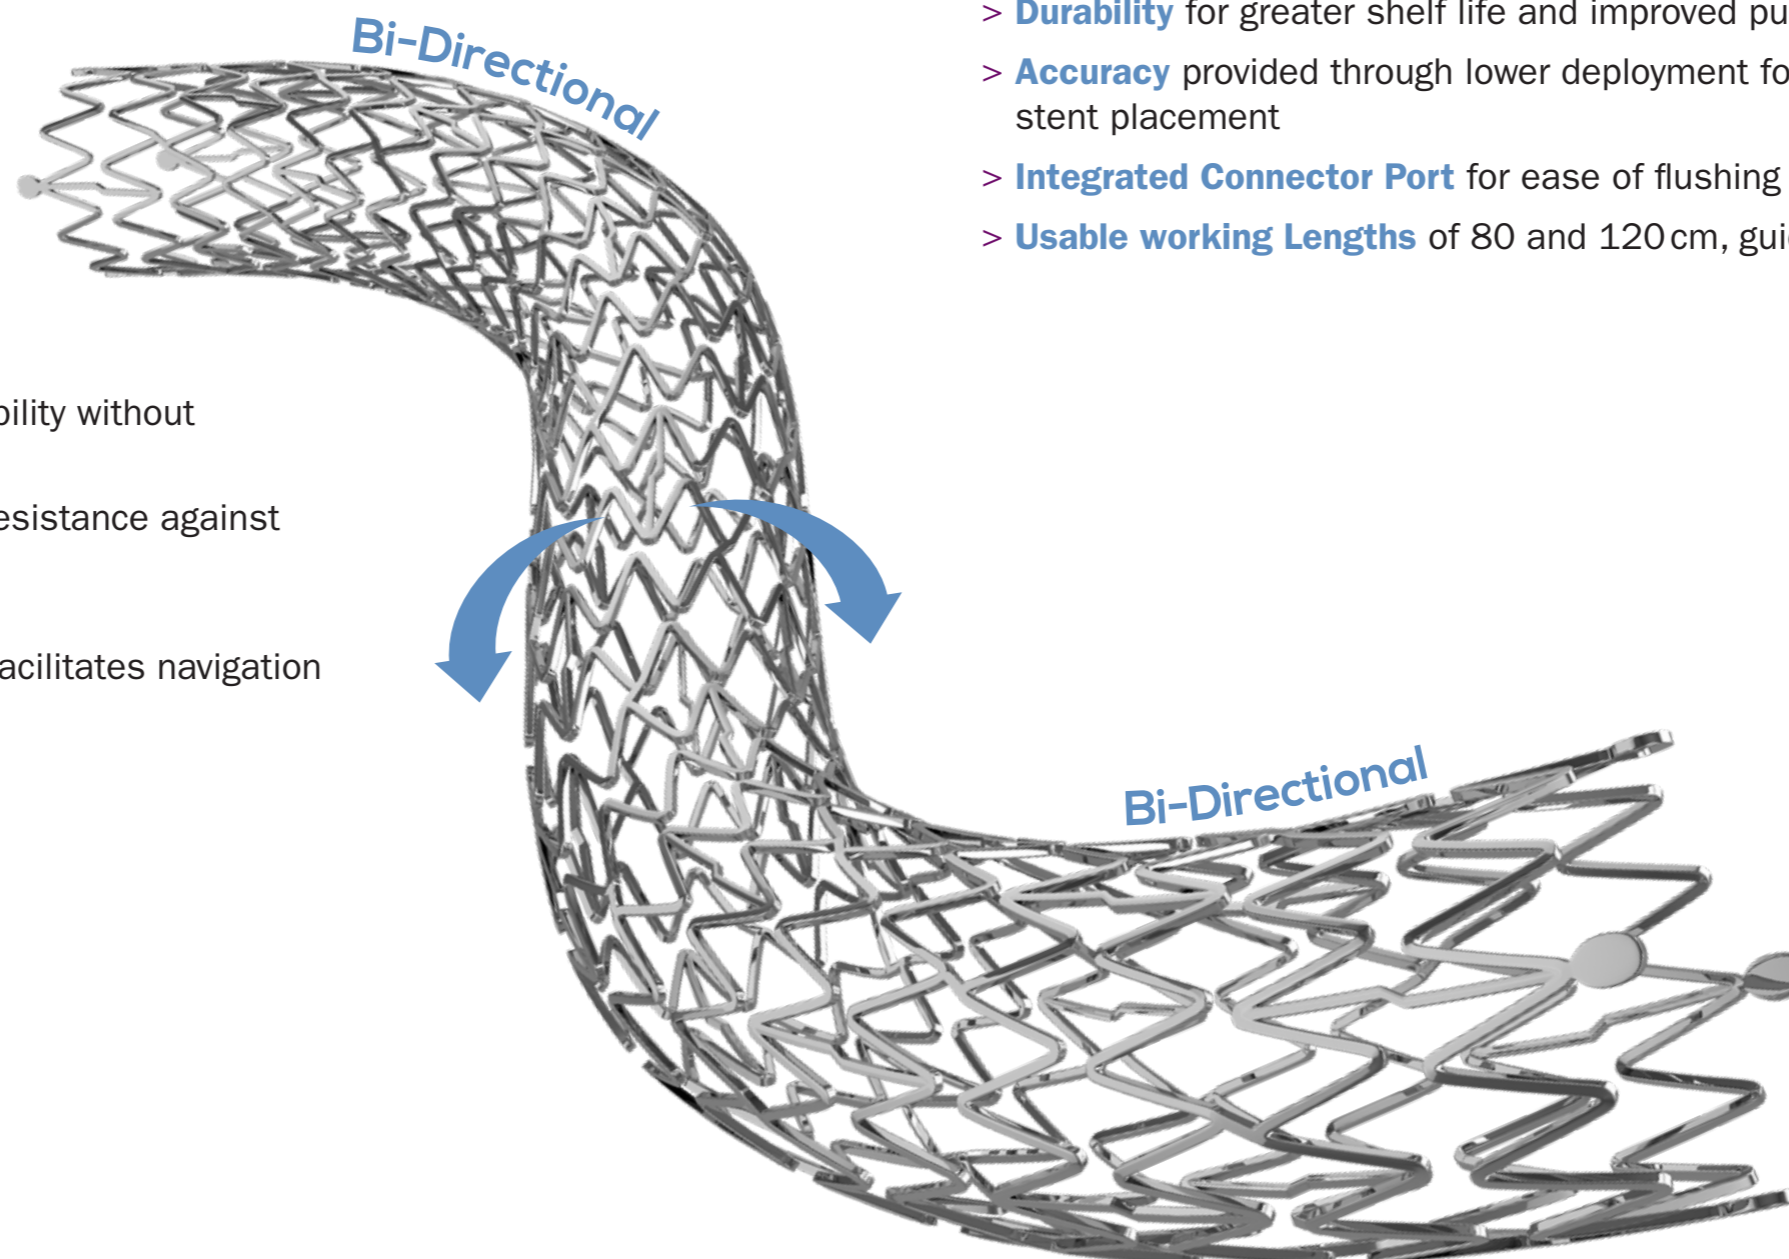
Bi-Directional

> Durability for greater shelf life and improved pu

> Accuracy provided through lower deployment fo stent placement

> Integrated Connector Port for ease of flushing

> Usable working Lengths of 80 and 120 cm, gui

bility without

esistance against

acilitates navigation

Bi-Directional